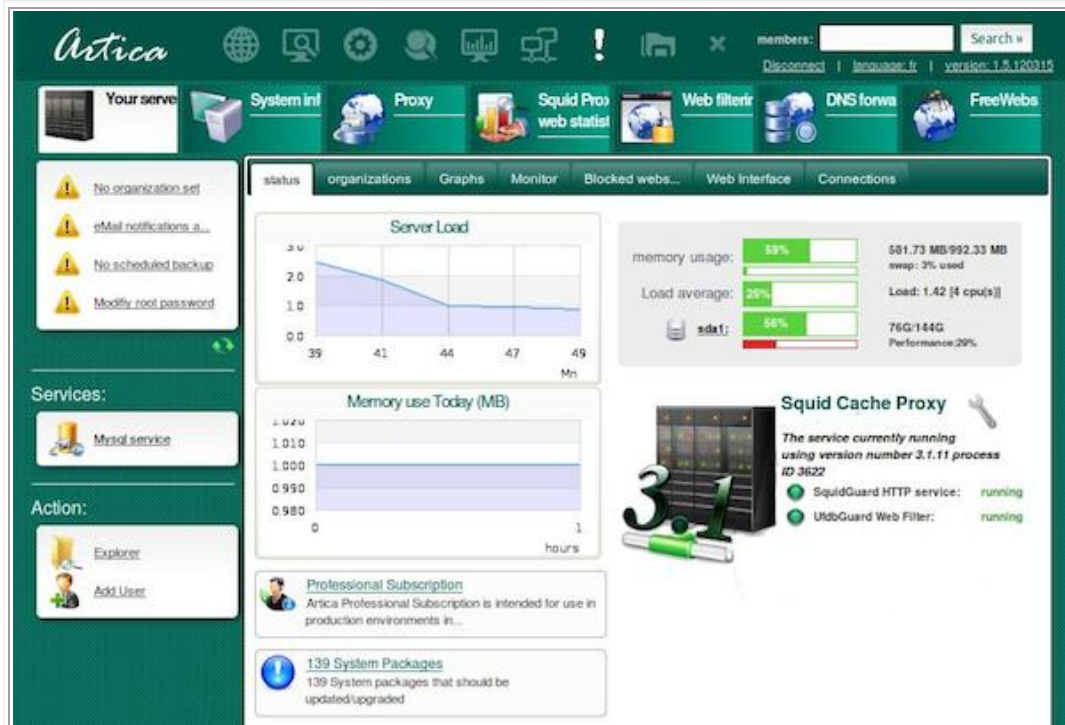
Artica

members: Search »

Disconnect | language: fr | version: 1.5.120315

Your serve System inf Proxy Squid Prox web statist Web filterir DNS forwa FreeWebs

No organization set

eMail notifications a...

No scheduled backup

Modify root password

Services:

Mysql service

Action:

Explorer

Add User

status organizations Graphs Monitor Blocked webs... Web Interface Connections

Server Load

3.0
2.0
1.0
0.0
39 41 44 47 49
Mn

Memory use Today (MB)

1.020
1.010
1.000
0.990
0.980
0 1
hours

Professional Subscription

Artica Professional Subscription is intended for use in production environments in...

139 System Packages

139 System packages that should be updated/upgraded

memory usage: 59% 581.73 MB/992.33 MB
swap: 3% used

Load average: 25% Load: 1.42 [4 cpu(s)]

sda1: 56% 76G/144G
Performance:29%

Squid Cache Proxy

The service currently running using version number 3.1.11 process ID 3622

SquidGuard HTTP service: running

UfdbGuard Web Filter: running

3.1